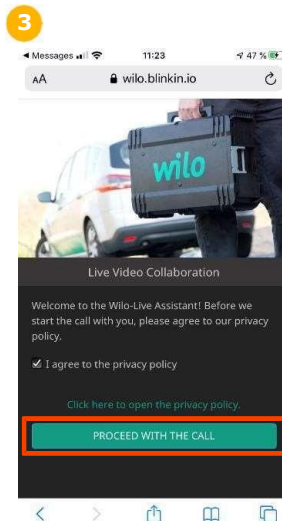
3

◀ Messages 11:23 47 %

AA wilo.blinkin.io

wilo

Live Video Collaboration

Welcome to the Wilo-Live Assistant! Before we start the call with you, please agree to our privacy policy.

☑ I agree to the privacy policy

Click here to open the privacy policy.

PROCEED WITH THE CALL